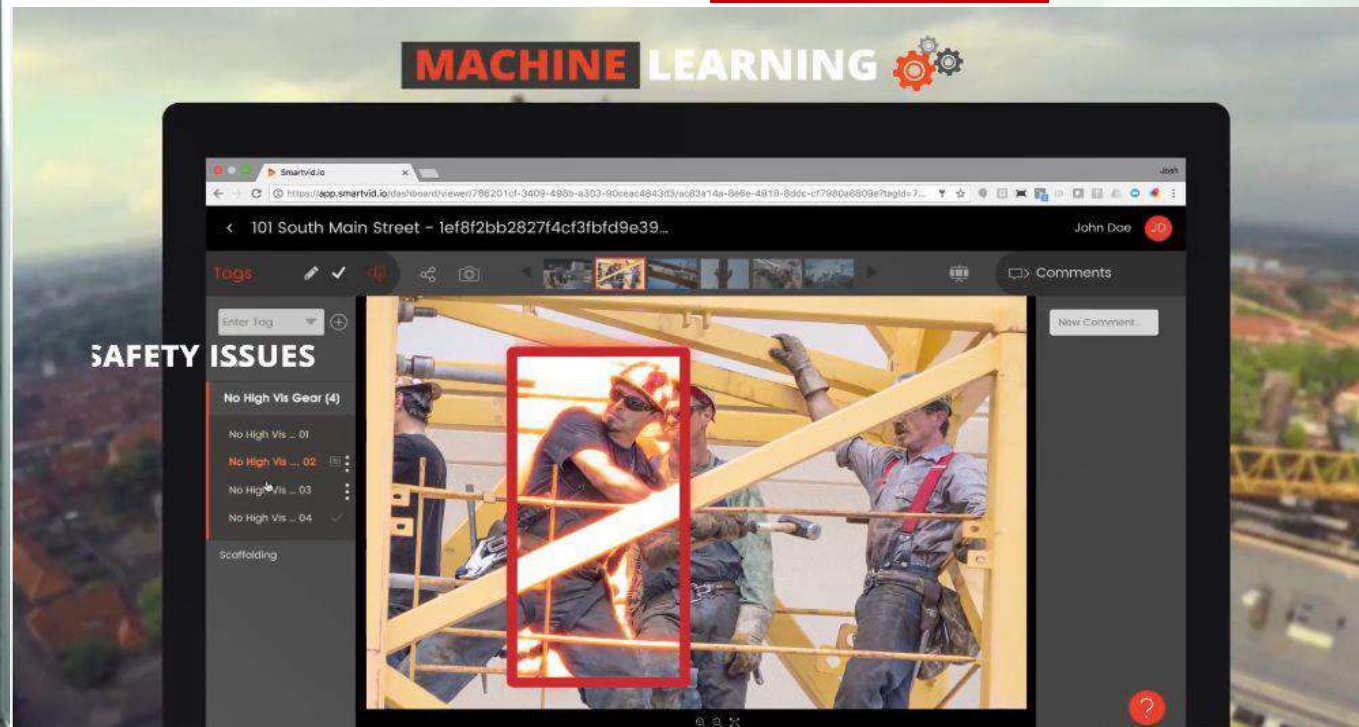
MACHINE LEARNING

Smartvid.io

Josh

https://app.smartvid.io/dashboard/viewer/786201cf-3409-498b-a303-90ceac4843d3/ac83a14a-8e6e-4818-8ddc-cf7980a6809e?tagId=7...

< 101 South Main Street - 1ef8f2bb2827f4cf3fbfd9e39...

John Doe JD

Tags

Comments

Enter Tag

New Comment...

SAFETY ISSUES

No High Vis Gear (4)

No High Vis ... 01

No High Vis ... 02

No High Vis ... 03

No High Vis ... 04

Scaffolding

?